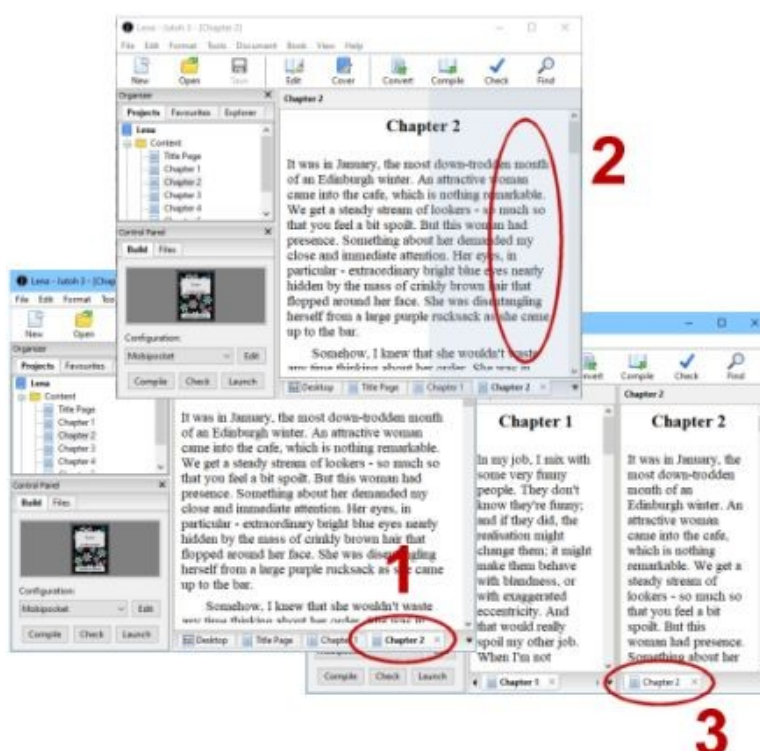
Lena - Jutoh 3 - [Chapter 2]

File Edit Format Tools Document Book View Help

New Open Save Edit Cover Convert Compile Check Find

Organizer

Projects Favourites Explorer

Lena
Content
Title Page
Chapter 1
Chapter 2
Chapter 3
Chapter 4

Control Panel

Build Files

Configuration:

Mobipocket Edit

Compile Check Launch

Chapter 2

Chapter 2

It was in January, the most down-trodden month of an Edinburgh winter. An attractive woman came into the cafe, which is nothing remarkable. We get a steady stream of lookers - so much so that you feel a bit spoilt. But this woman had presence. Something about her demanded my close and immediate attention. Her eyes, in particular - extraordinary bright blue eyes nearly hidden by the mass of crinkly brown hair that flopped around her face. She was disentangling herself from a large purple rucksack as she came up to the bar.

Somehow, I knew that she wouldn't waste any time thinking about her order. She was in

Desktop Title Page Chapter 1 Chapter 2

2

Lena - Jutoh 3 - [Chap

File Edit Format Too

New Open

Organizer

Projects Favourites

Lena
Content
Title Page
Chapter 1
Chapter 2
Chapter 3
Chapter 4

Control Panel

Build Files

Configuration:

Mobipocket Edit

Compile Check Launch

It was in January, the most down-trodden month of an Edinburgh winter. An attractive woman came into the cafe, which is nothing remarkable. We get a steady stream of lookers - so much so that you feel a bit spoilt. But this woman had presence. Something about her demanded my close and immediate attention. Her eyes, in particular - extraordinary bright blue eyes nearly hidden by the mass of crinkly brown hair that flopped around her face. She was disentangling herself from a large purple rucksack as she came up to the bar.

Somehow, I knew that she wouldn't waste any time thinking about her order. She was in

Desktop Title Page Chapter 1 Chapter 2

1

Convert Compile Check Find

Chapter 2

Chapter 1

In my job, I mix with some very funny people. They don't know they're funny; and if they did, the realisation might change them; it might make them behave with blandness, or with exaggerated eccentricity. And that would really spoil my other job. When I'm not

Chapter 2

It was in January, the most down-trodden month of an Edinburgh winter. An attractive woman came into the cafe, which is nothing remarkable. We get a steady stream of lookers - so much so that you feel a bit spoilt. But this woman had presence. Something about her

Compile Check Launch

Chapter 1 Chapter 2

3